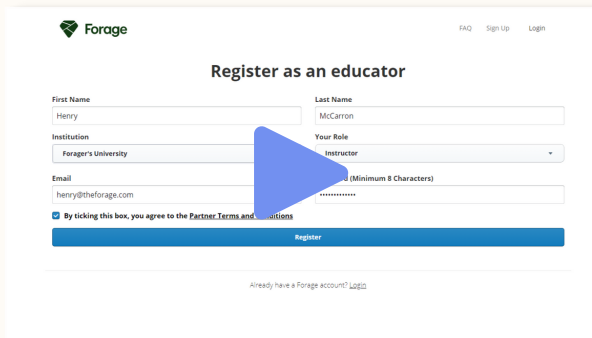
Forage

FAQ Sign Up Login

Register as an educator

First Name
Henry

Last Name
McCarron

Institution
Forager's University

Your Role
Instructor

Email
henry@theforage.com

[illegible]d (Minimum 8 Characters)
•••••••••••••

By ticking this box, you agree to the Partner Terms and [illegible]itions

Register

Already have a Forage account? Login